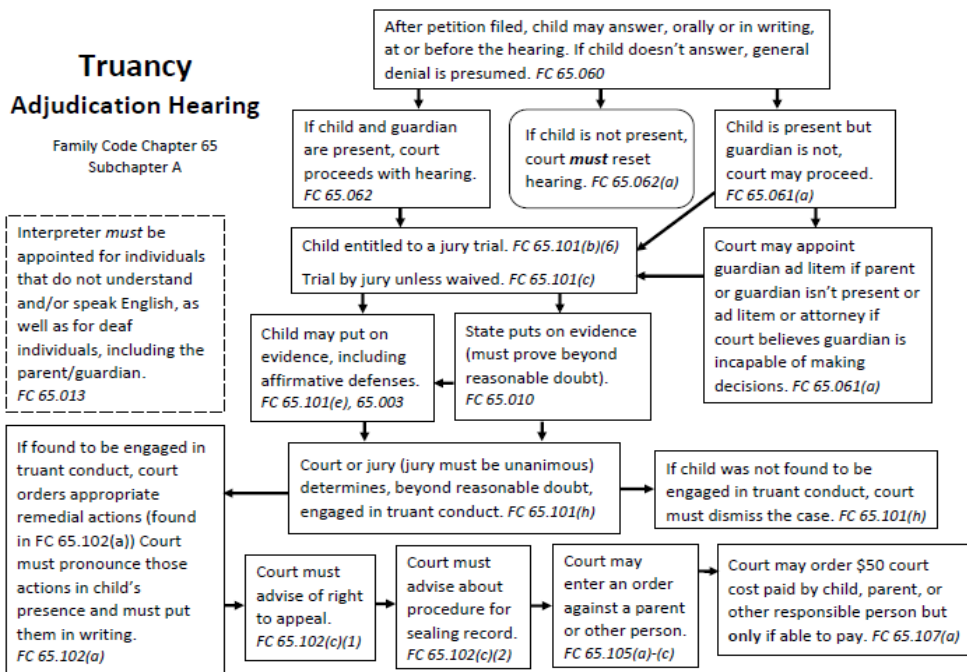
Truancy
Adjudication Hearing

Family Code Chapter 65
Subchapter A

After petition filed, child may answer, orally or in writing, at or before the hearing. If child doesn't answer, general denial is presumed. FC 65.060

If child and guardian are present, court proceeds with hearing. FC 65.062

If child is not present, court must reset hearing. FC 65.062(a)

Child is present but guardian is not, court may proceed. FC 65.061(a)

Interpreter must be appointed for individuals that do not understand and/or speak English, as well as for deaf individuals, including the parent/guardian. FC 65.013

Child entitled to a jury trial. FC 65.101(b)(6)

Trial by jury unless waived. FC 65.101(c)

Court may appoint guardian ad litem if parent or guardian isn't present or ad litem or attorney if court believes guardian is incapable of making decisions. FC 65.061(a)

Child may put on evidence, including affirmative defenses. FC 65.101(e), 65.003

State puts on evidence (must prove beyond reasonable doubt). FC 65.010

If found to be engaged in truant conduct, court orders appropriate remedial actions (found in FC 65.102(a)) Court must pronounce those actions in child's presence and must put them in writing. FC 65.102(a)

Court or jury (jury must be unanimous) determines, beyond reasonable doubt, engaged in truant conduct. FC 65.101(h)

If child was not found to be engaged in truant conduct, court must dismiss the case. FC 65.101(h)

Court must advise of right to appeal. FC 65.102(c)(1)

Court must advise about procedure for sealing record. FC 65.102(c)(2)

Court may enter an order against a parent or other person. FC 65.105(a)-(c)

Court may order $50 court cost paid by child, parent, or other responsible person but only if able to pay. FC 65.107(a)